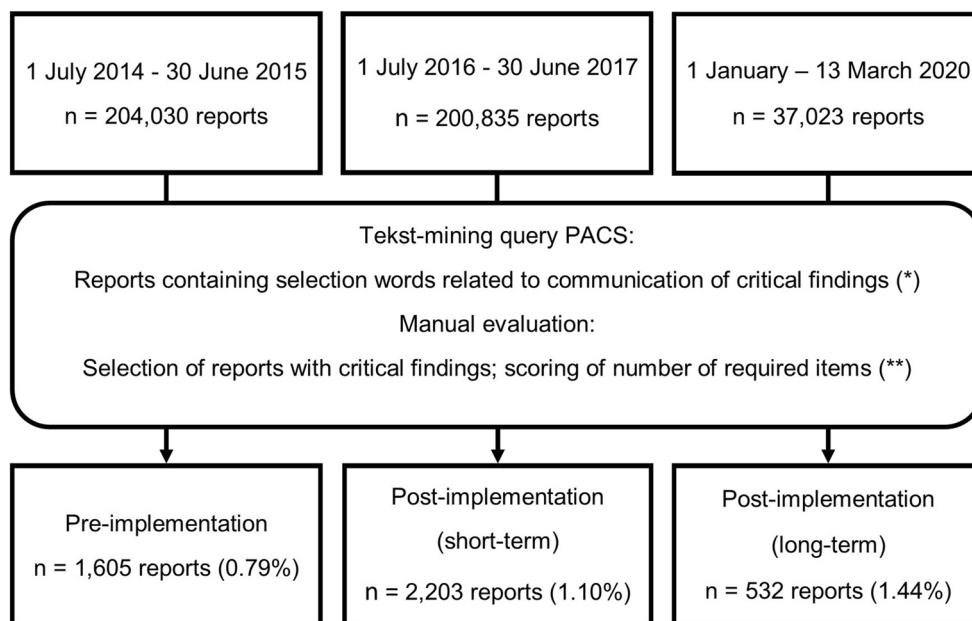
1 July 2014 - 30 June 2015
n = 204,030 reports

1 July 2016 - 30 June 2017
n = 200,835 reports

1 January – 13 March 2020
n = 37,023 reports

Tekst-mining query PACS:
Reports containing selection words related to communication of critical findings (*)
Manual evaluation:
Selection of reports with critical findings; scoring of number of required items (**)

Pre-implementation
n = 1,605 reports (0.79%)

Post-implementation
(short-term)
n = 2,203 reports (1.10%)

Post-implementation
(long-term)
n = 532 reports (1.44%)